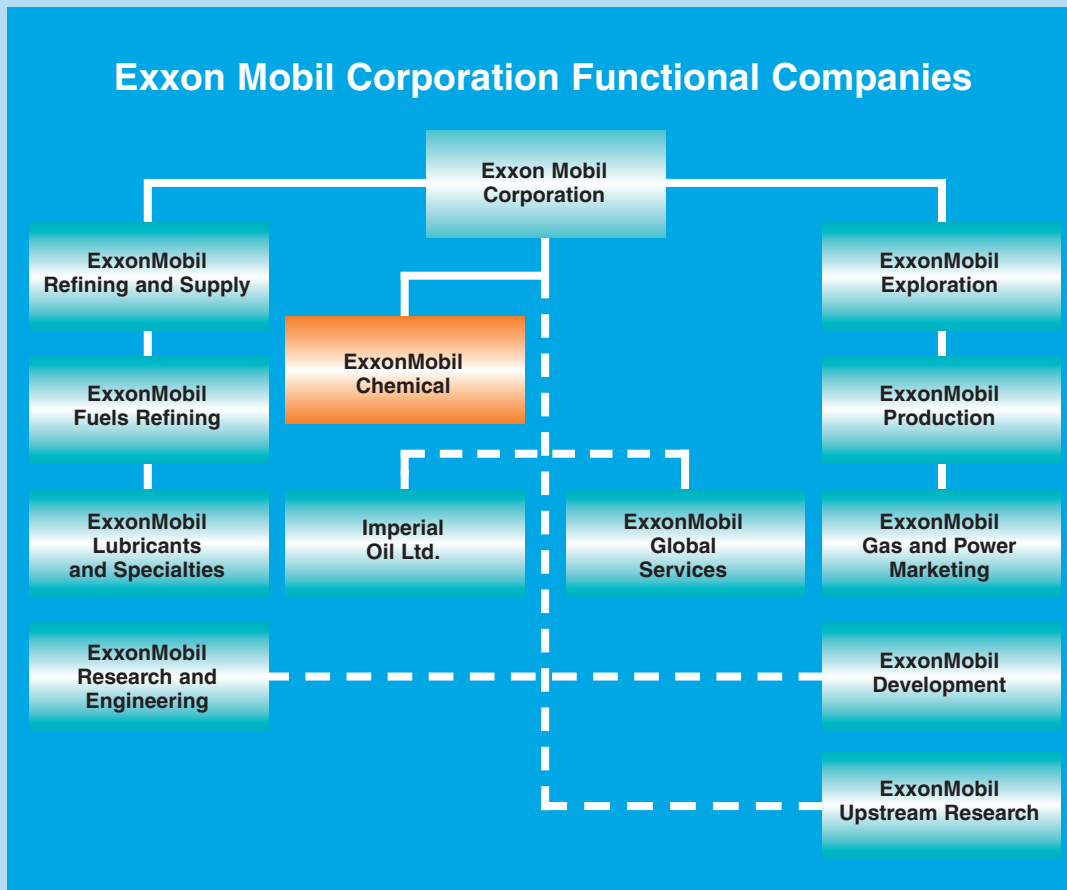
Exxon Mobil Corporation Functional Companies

Exxon Mobil Corporation

ExxonMobil Refining and Supply

ExxonMobil Fuels Refining

ExxonMobil Lubricants and Specialties

ExxonMobil Research and Engineering

ExxonMobil Chemical

Imperial Oil Ltd.

ExxonMobil Global Services

ExxonMobil Exploration

ExxonMobil Production

ExxonMobil Gas and Power Marketing

ExxonMobil Development

ExxonMobil Upstream Research